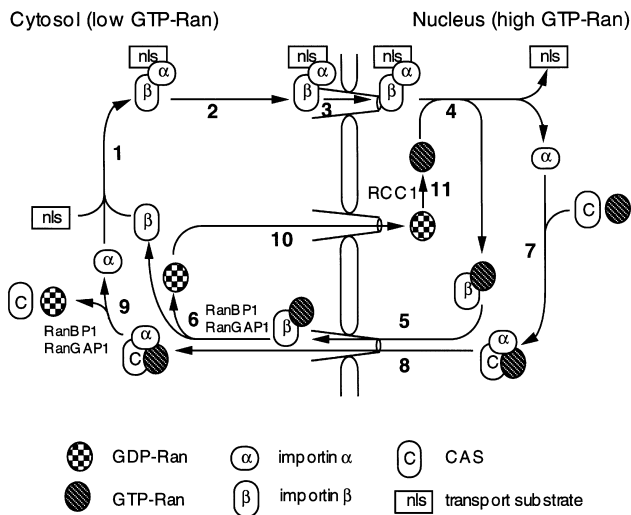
Cytosol (low GTP-Ran)

Nucleus (high GTP-Ran)

nls
α
β
2
nls
α
β
3
nls
α
β
4
nls
1
nls
β
α
C
11
RCC1
10
7
C
β
α
C
9
RanBP1
RanGAP1
α
C
6
RanBP1
RanGAP1
β
5
8
α
C

GDP-Ran
α importin α
C CAS
GTP-Ran
β importin β
nls transport substrate